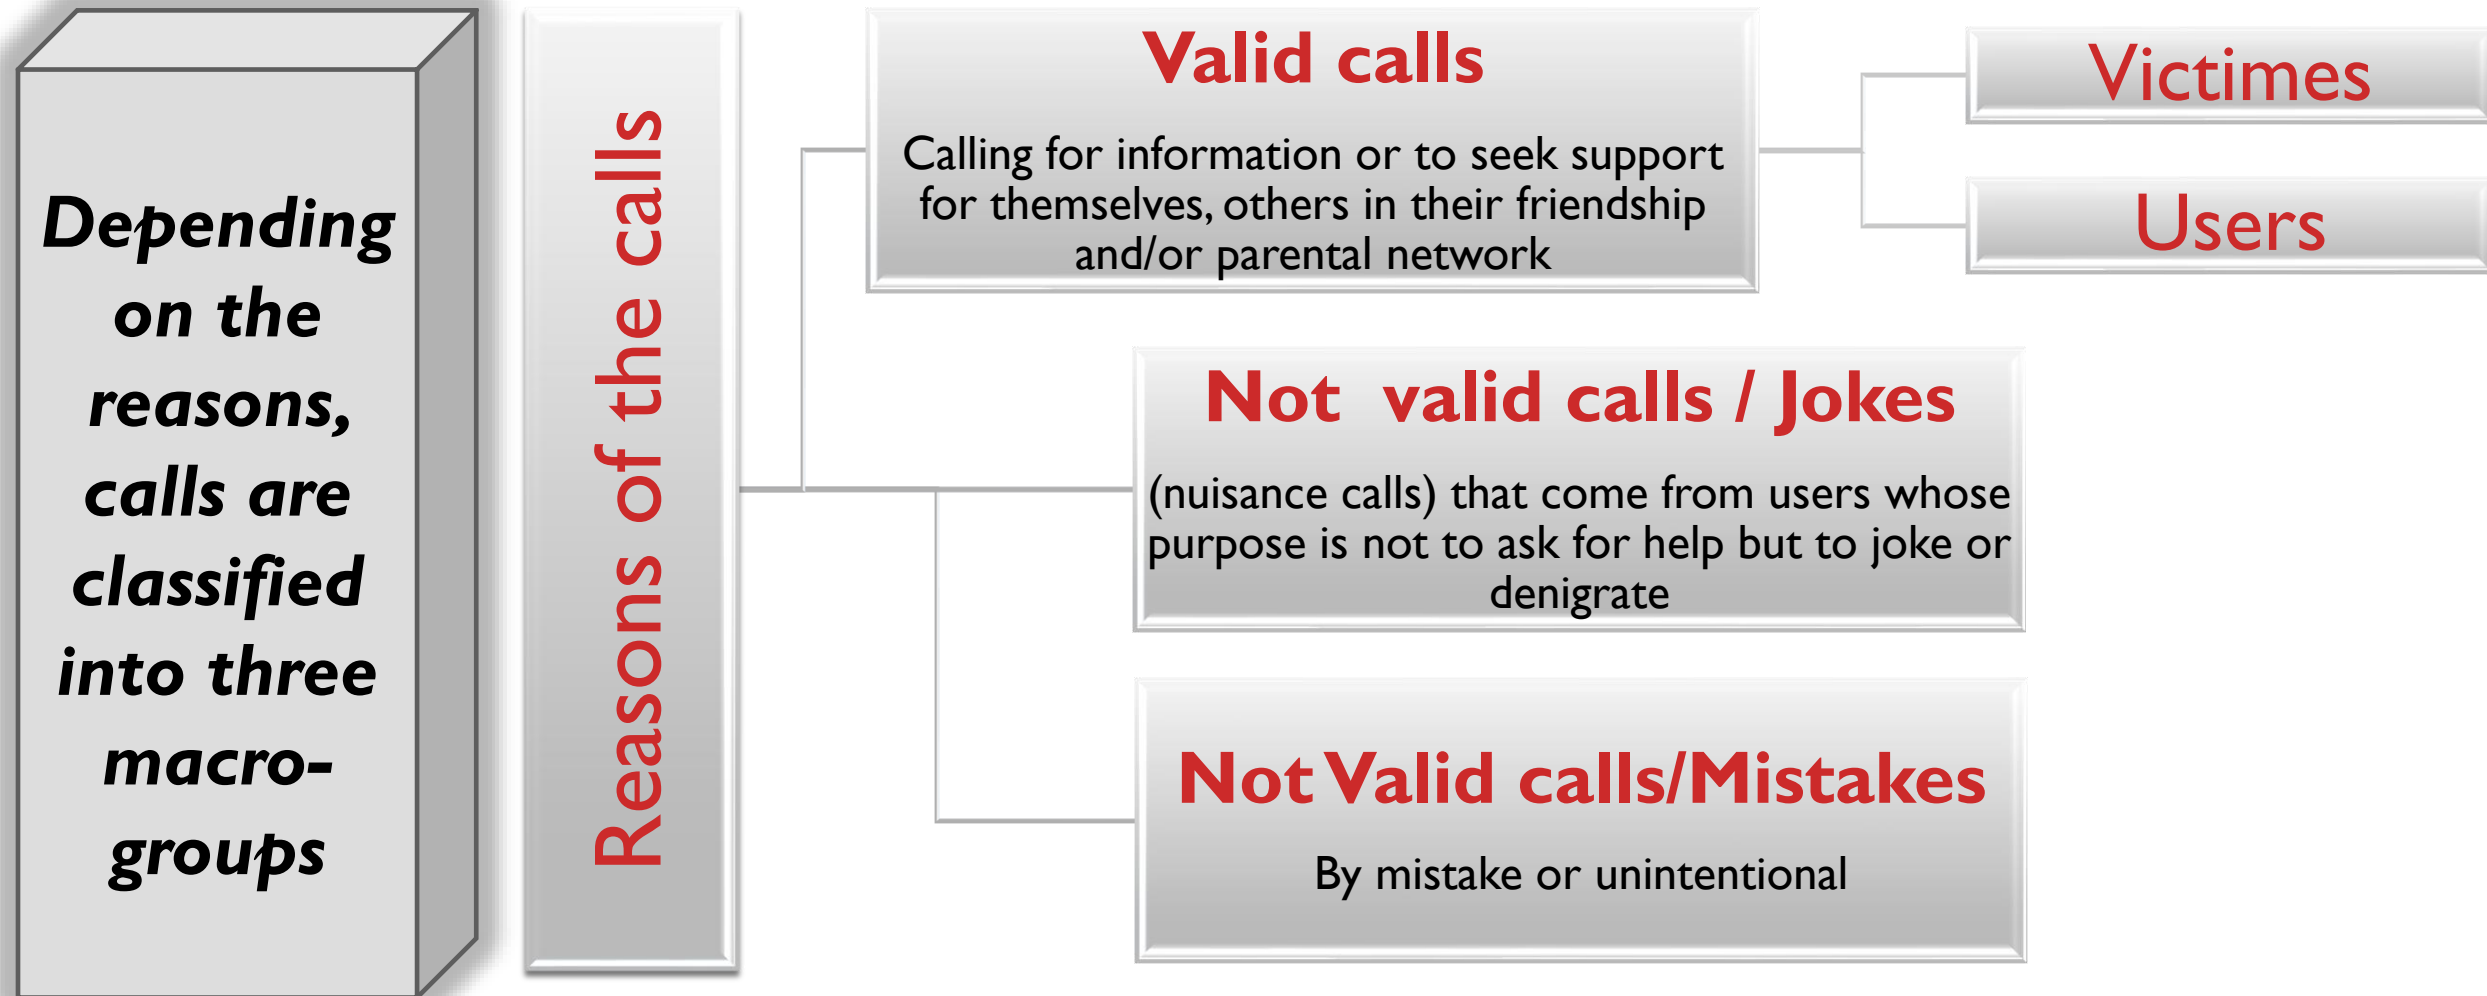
Depending on the reasons, calls are classified into three macro-groups

Reasons of the calls

Valid calls

Calling for information or to seek support for themselves, others in their friendship and/or parental network

Victimes

Users

Not valid calls / Jokes

(nuisance calls) that come from users whose purpose is not to ask for help but to joke or denigrate

Not Valid calls/Mistakes

By mistake or unintentional